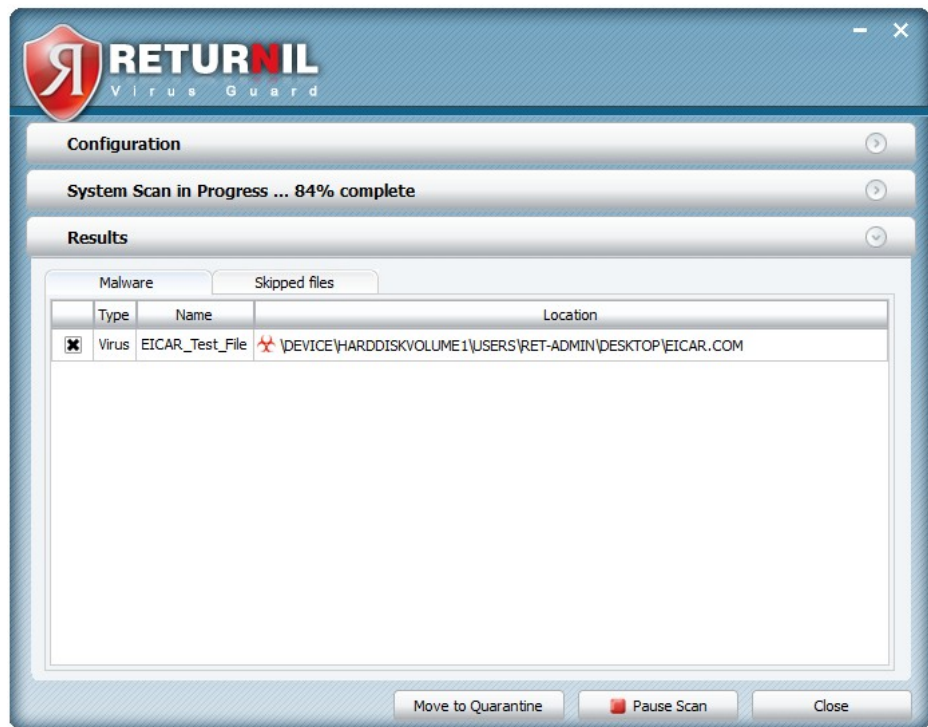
R RETURNIL
Virus Guard

Configuration

System Scan in Progress ... 84% complete

Results

Malware | Skipped files

| | Type | Name | Location |
|---|---|---|---|
| ✖ | Virus | EICAR_Test_File | \DEVICE\HARDDISKVOLUME1\USERS\RET-ADMIN\DESKTOP\EICAR.COM |

Move to Quarantine | Pause Scan | Close